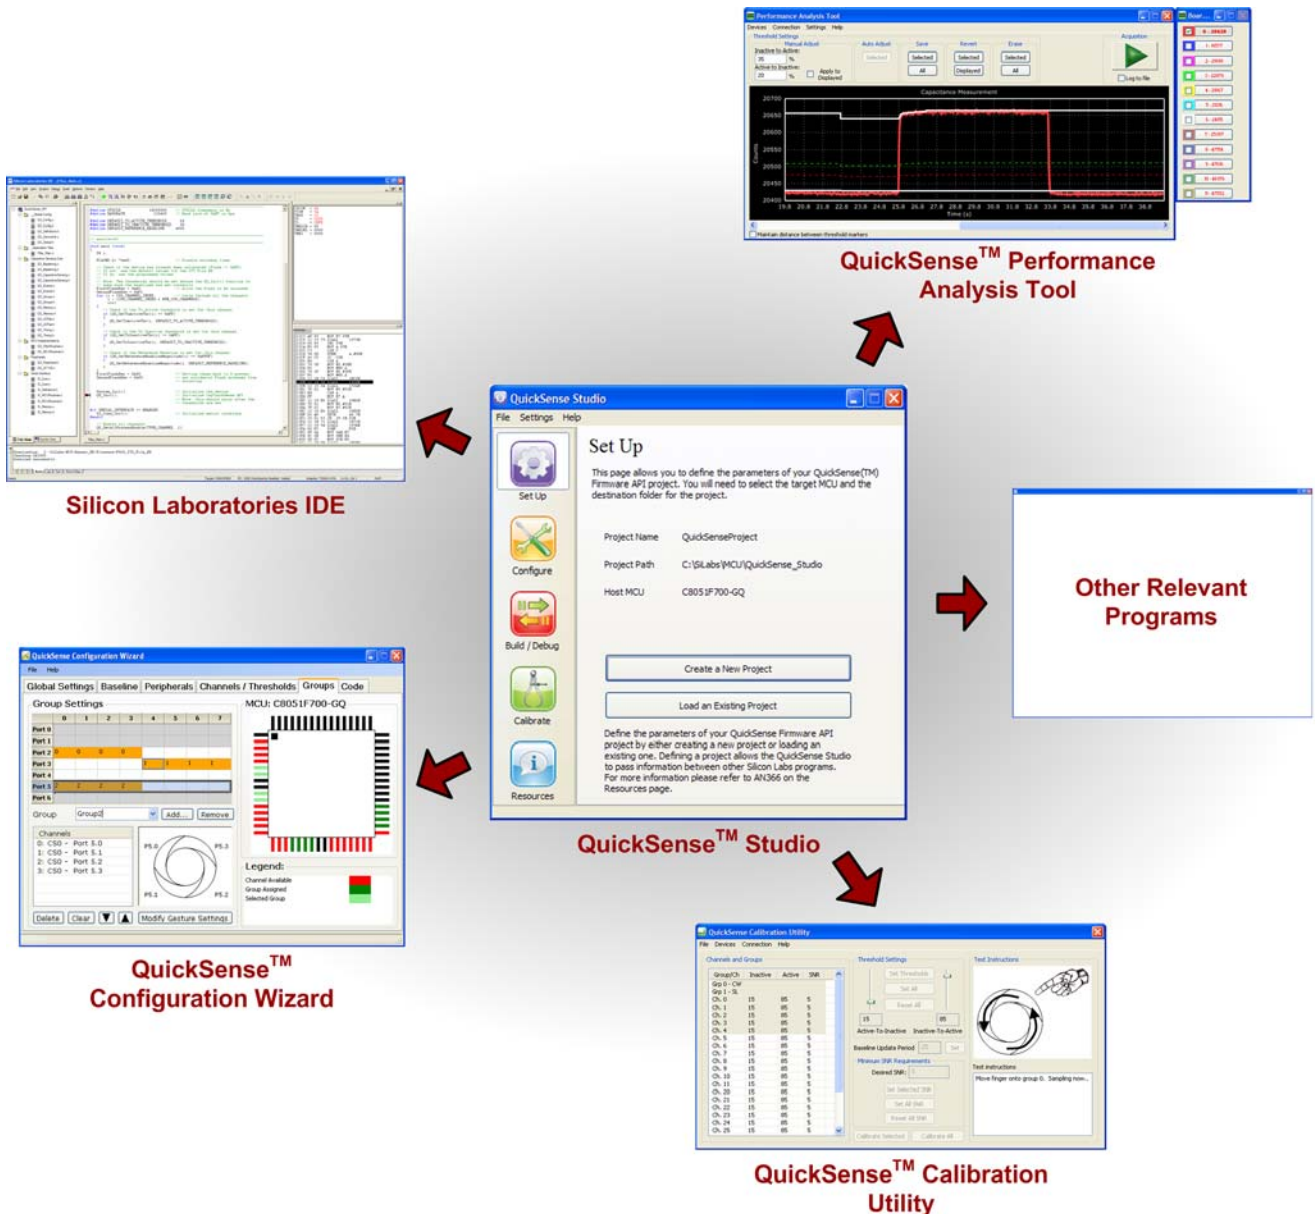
Performance Analysis Tool

QuickSense$^{TM}$ Performance Analysis Tool

Silicon Laboratories IDE

QuickSense Studio

File Settings Help

Set Up

This page allows you to define the parameters of your QuickSense(TM) Firmware API project. You will need to select the target MCU and the destination folder for the project.

Project Name QuickSenseProject

Project Path C:\SiLabs\MCU\QuickSense_Studio

Host MCU C8051F700-GQ

Create a New Project

Load an Existing Project

Define the parameters of your QuickSense Firmware API project by either creating a new project or loading an existing one. Defining a project allows the QuickSense Studio to pass information between other Silicon Labs programs. For more information please refer to AN366 on the Resources page.

Set Up

Configure

Build / Debug

Calibrate

Resources

Other Relevant Programs

QuickSense Configuration Wizard

File Help

Global Settings Baseline Peripherals Channels / Thresholds Groups Code

Group Settings

MCU: C8051F700-GQ

Port 0
Port 1
Port 2
Port 3
Port 4
Port 5
Port 6

Group Group2 Add... Remove

Channels
0: CS0 - Port 5.0
1: CS0 - Port 5.1
2: CS0 - Port 5.2
3: CS0 - Port 5.3

P5.0 P5.3 P5.1 P5.2

Legend:
Channel Available
Group Assigned
Selected Group

Delete Clear Modify Gesture Settings

QuickSense$^{TM}$ Studio

QuickSense$^{TM}$ Configuration Wizard

QuickSense Calibration Utility

File Devices Connection Help

QuickSense$^{TM}$ Calibration Utility